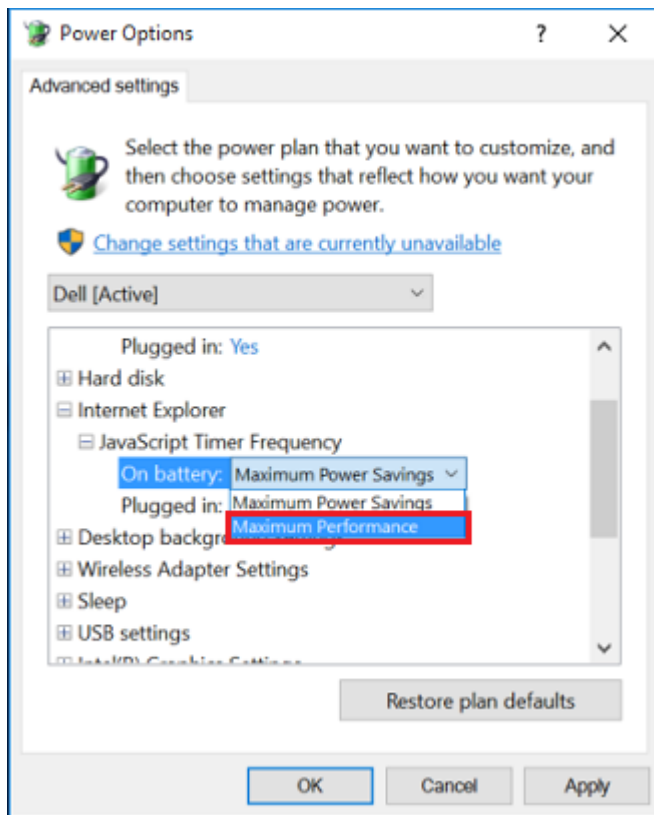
Power Options ? ✕

Advanced settings

Select the power plan that you want to customize, and then choose settings that reflect how you want your computer to manage power.

Change settings that are currently unavailable

Dell [Active]

Plugged in: Yes
⊞ Hard disk
⊟ Internet Explorer
⊟ JavaScript Timer Frequency
On battery: Maximum Power Savings
Plugged in: Maximum Power Savings
Maximum Performance
⊞ Desktop backgr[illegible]
⊞ Wireless Adapter Settings
⊞ Sleep
⊞ USB settings
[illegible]

Restore plan defaults

OK Cancel Apply